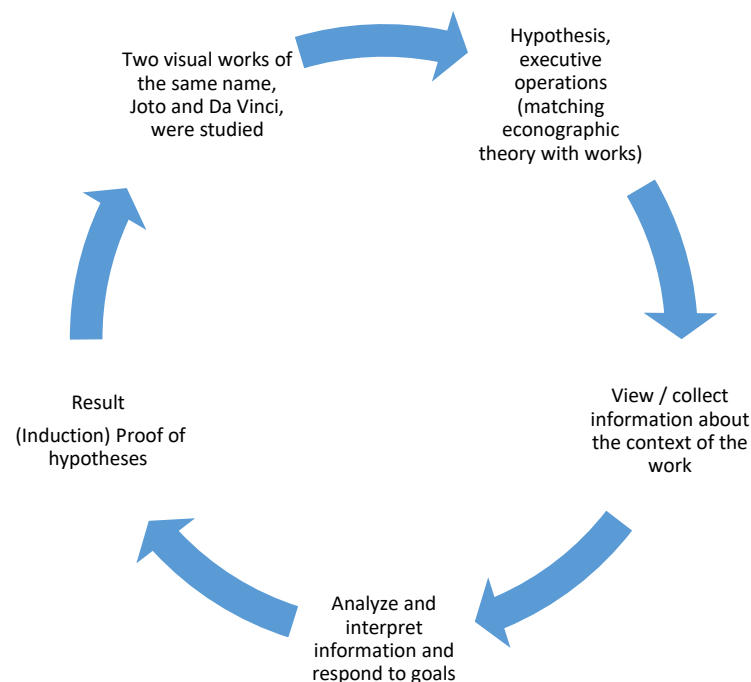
Two visual works of the same name, Joto and Da Vinci, were studied

Hypothesis, executive operations (matching econographic theory with works)

View / collect information about the context of the work

Analyze and interpret information and respond to goals

Result

(Induction) Proof of hypotheses